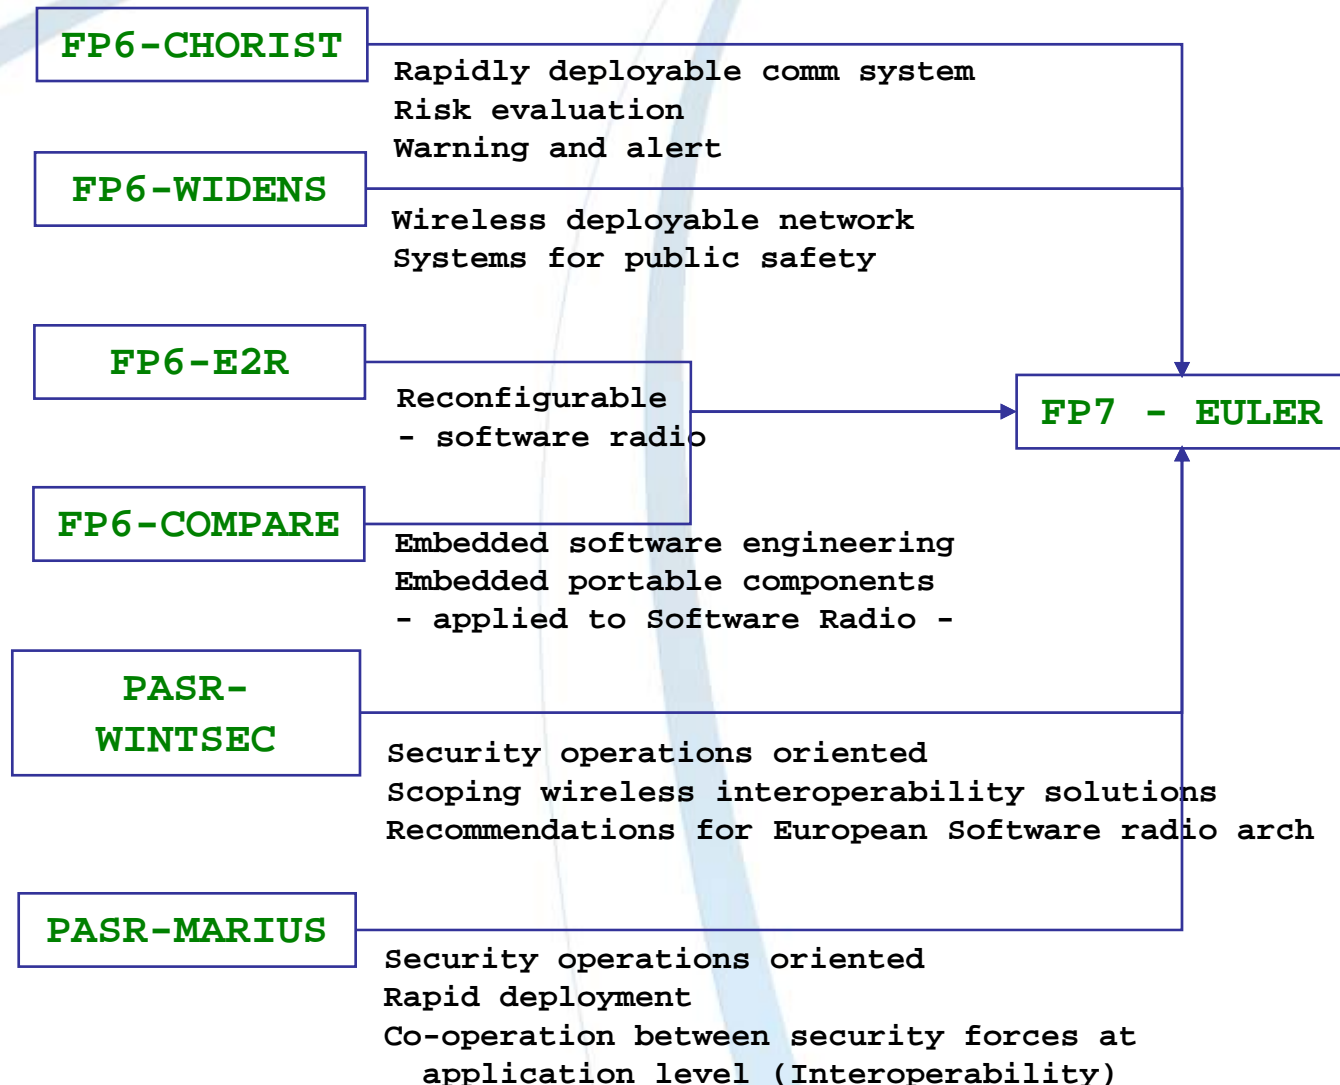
FP6-CHORIST

Rapidly deployable comm system
Risk evaluation
Warning and alert

FP6-WIDENS

Wireless deployable network
Systems for public safety

FP6-E2R

Reconfigurable
- software radio

FP7 - EULER

FP6-COMPARE

Embedded software engineering
Embedded portable components
- applied to Software Radio -

PASR-WINTSEC

Security operations oriented
Scoping wireless interoperability solutions
Recommendations for European Software radio arch

PASR-MARIUS

Security operations oriented
Rapid deployment
Co-operation between security forces at application level (Interoperability)